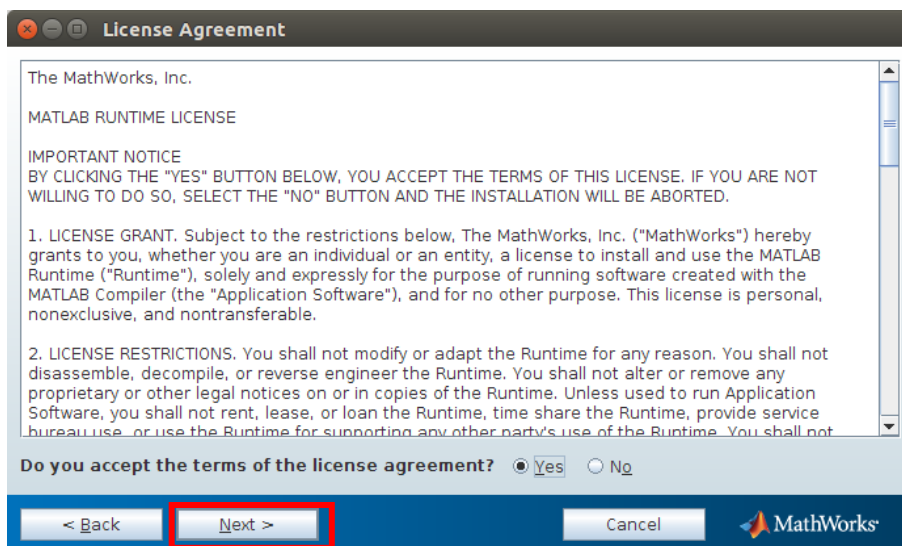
License Agreement

The MathWorks, Inc.

MATLAB RUNTIME LICENSE

IMPORTANT NOTICE
BY CLICKING THE "YES" BUTTON BELOW, YOU ACCEPT THE TERMS OF THIS LICENSE. IF YOU ARE NOT WILLING TO DO SO, SELECT THE "NO" BUTTON AND THE INSTALLATION WILL BE ABORTED.

1. LICENSE GRANT. Subject to the restrictions below, The MathWorks, Inc. ("MathWorks") hereby grants to you, whether you are an individual or an entity, a license to install and use the MATLAB Runtime ("Runtime"), solely and expressly for the purpose of running software created with the MATLAB Compiler (the "Application Software"), and for no other purpose. This license is personal, nonexclusive, and nontransferable.

2. LICENSE RESTRICTIONS. You shall not modify or adapt the Runtime for any reason. You shall not disassemble, decompile, or reverse engineer the Runtime. You shall not alter or remove any proprietary or other legal notices on or in copies of the Runtime. Unless used to run Application Software, you shall not rent, lease, or loan the Runtime, time share the Runtime, provide service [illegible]

Do you accept the terms of the license agreement? Yes No

< Back Next > Cancel MathWorks